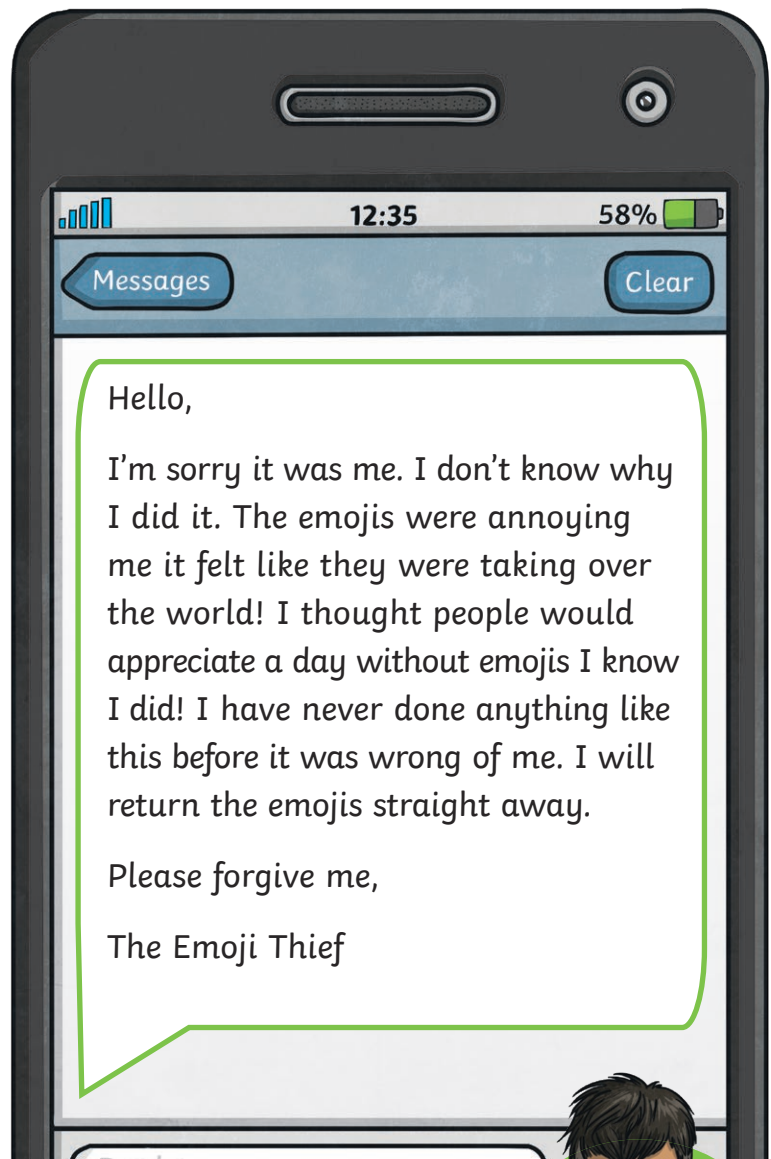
12:35 58%

Messages

Clear

Hello,

I’m sorry it was me. I don’t know why I did it. The emojis were annoying me it felt like they were taking over the world! I thought people would appreciate a day without emojis I know I did! I have never done anything like this before it was wrong of me. I will return the emojis straight away.

Please forgive me,

The Emoji Thief